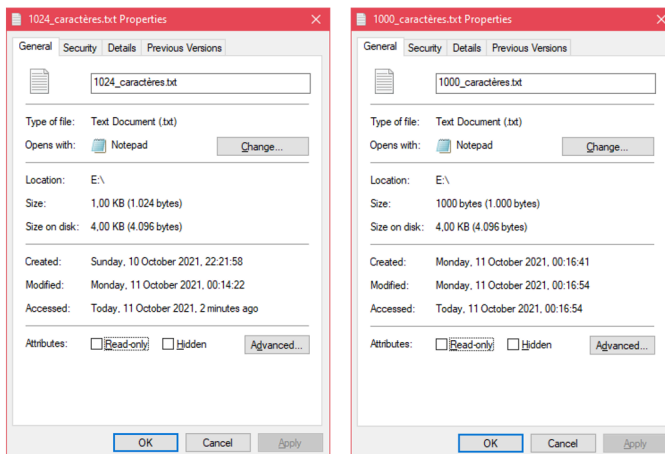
1024_caractères.txt Properties

General | Security | Details | Previous Versions

1024_caractères.txt

Type of file: Text Document (.txt)
Opens with: Notepad [Change...]

Location: E:\
Size: 1,00 KB (1.024 bytes)
Size on disk: 4,00 KB (4.096 bytes)

Created: Sunday, 10 October 2021, 22:21:58
Modified: Monday, 11 October 2021, 00:14:22
Accessed: Today, 11 October 2021, 2 minutes ago

Attributes: Read-only Hidden [Advanced...]

[OK] [Cancel] [Apply]

1000_caractères.txt Properties

General | Security | Details | Previous Versions

1000_caractères.txt

Type of file: Text Document (.txt)
Opens with: Notepad [Change...]

Location: E:\
Size: 1000 bytes (1.000 bytes)
Size on disk: 4,00 KB (4.096 bytes)

Created: Monday, 11 October 2021, 00:16:41
Modified: Monday, 11 October 2021, 00:16:54
Accessed: Today, 11 October 2021, 00:16:54

Attributes: Read-only Hidden [Advanced...]

[OK] [Cancel] [Apply]